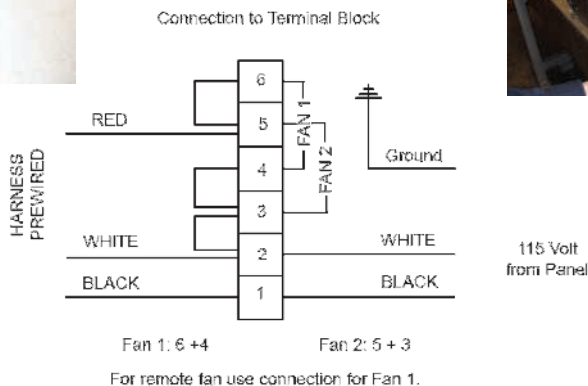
Connection to Terminal Block

HARNESS PREWIRED

RED

WHITE

BLACK

6
5
4
3
2
1

FAN 1
FAN 2

Ground

WHITE

BLACK

115 Volt from Panel

Fan 1: 6 +4

Fan 2: 5 + 3

For remote fan use connection for Fan 1.